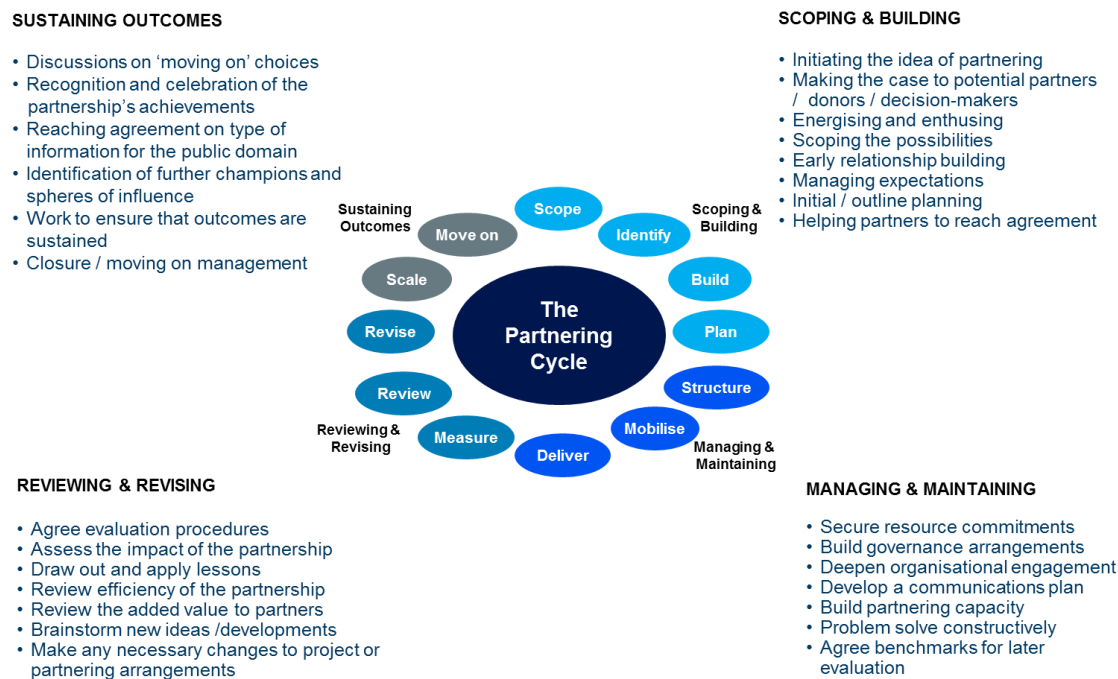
SUSTAINING OUTCOMES

• Discussions on ‘moving on’ choices
• Recognition and celebration of the partnership’s achievements
• Reaching agreement on type of information for the public domain
• Identification of further champions and spheres of influence
• Work to ensure that outcomes are sustained
• Closure / moving on management

SCOPING & BUILDING

• Initiating the idea of partnering
• Making the case to potential partners / donors / decision-makers
• Energising and enthusing
• Scoping the possibilities
• Early relationship building
• Managing expectations
• Initial / outline planning
• Helping partners to reach agreement

Sustaining Outcomes

Move on

Scope

Identify

Scoping & Building

Scale

Build

The Partnering Cycle

Revise

Plan

Structure

Review

Mobilise

Reviewing & Revising

Measure

Deliver

Managing & Maintaining

REVIEWING & REVISING

• Agree evaluation procedures
• Assess the impact of the partnership
• Draw out and apply lessons
• Review efficiency of the partnership
• Review the added value to partners
• Brainstorm new ideas /developments
• Make any necessary changes to project or partnering arrangements

MANAGING & MAINTAINING

• Secure resource commitments
• Build governance arrangements
• Deepen organisational engagement
• Develop a communications plan
• Build partnering capacity
• Problem solve constructively
• Agree benchmarks for later evaluation